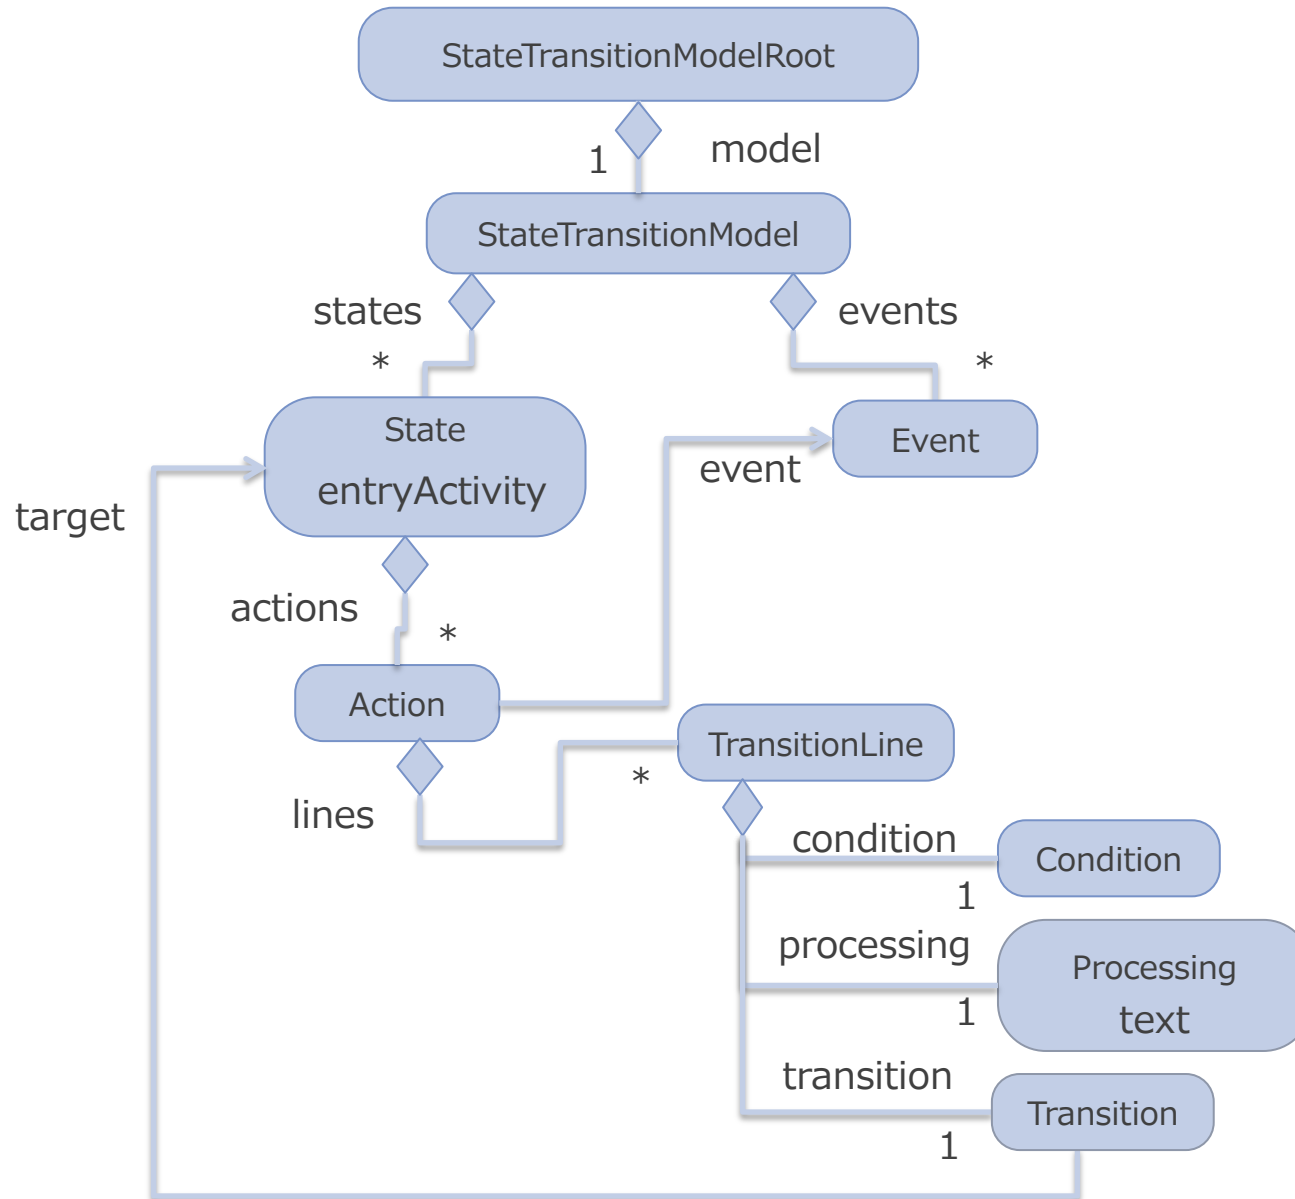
StateTransitionModelRoot

1

model

StateTransitionModel

states

events

*

*

State

entryActivity

Event

event

target

actions

*

Action

TransitionLine

*

lines

condition

Condition

1

processing

Processing

text

1

transition

Transition

1